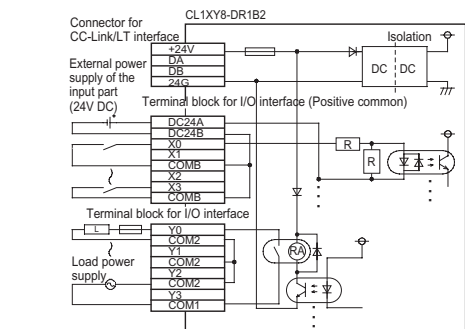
CL1XY8-DR1B2

Connector for CC-Link/LT interface

+24V
DA
DB
24G

Isolation

DC
DC

External power supply of the input part (24V DC)

Terminal block for I/O interface (Positive common)

DC24A
DC24B
X0
X1
COMB
X2
X3
COMB

R
R

Terminal block for I/O interface

L

Y0
COM2
Y1
COM2
Y2
COM2
Y3
COM1

Load power supply

RA